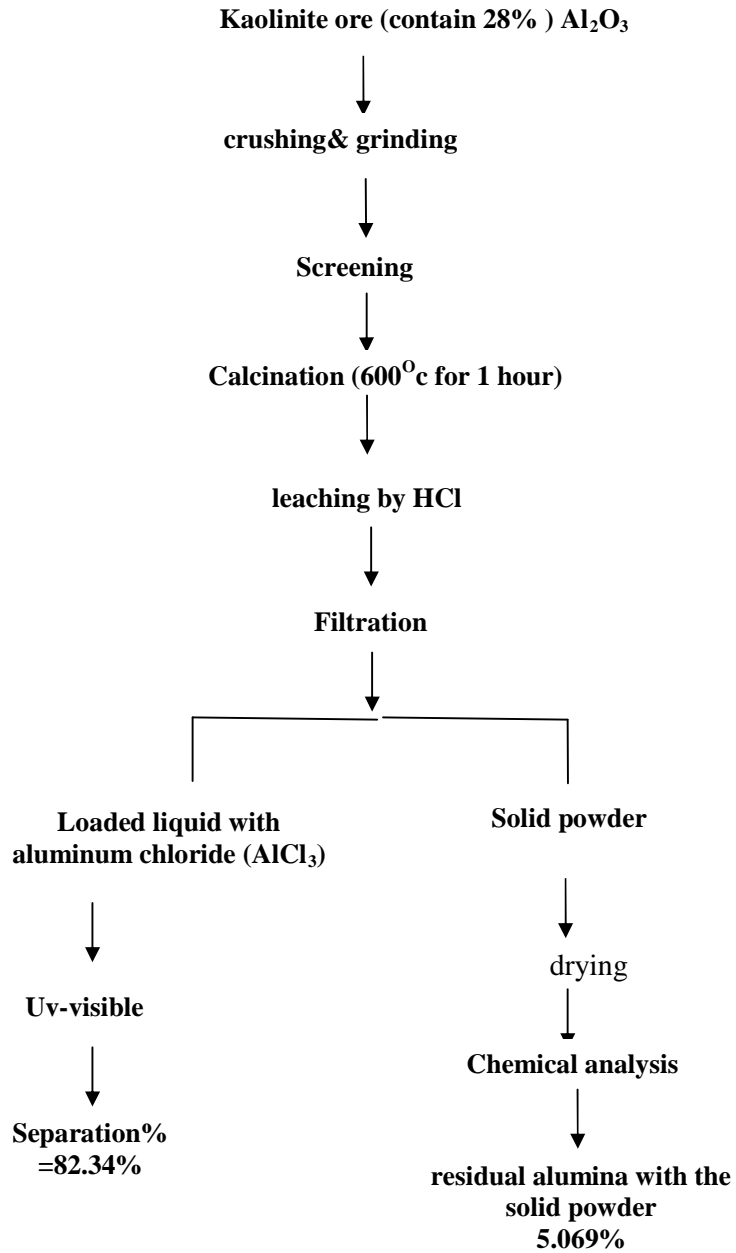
Kaolinite ore (contain 28% ) $Al_2O_3$

crushing& grinding

Screening

Calcination ($600^Oc$ for 1 hour)

leaching by HCl

Filtration

Loaded liquid with aluminum chloride ($AlCl_3$)

Uv-visible

Separation% =82.34%

Solid powder

drying

Chemical analysis

residual alumina with the solid powder 5.069%